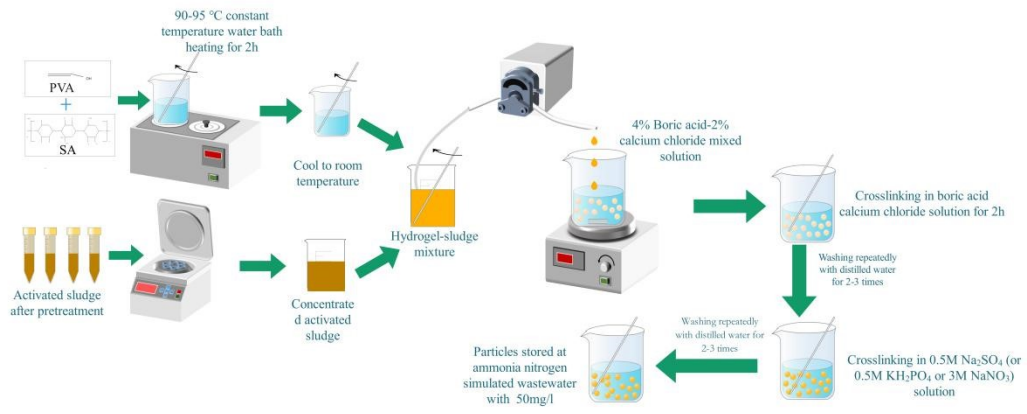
90-95 ℃ constant temperature water bath heating for 2h

PVA

+

SA

Cool to room temperature

Hydrogel-sludge mixture

4% Boric acid-2% calcium chloride mixed solution

Crosslinking in boric acid calcium chloride solution for 2h

Washing repeatedly with distilled water for 2-3 times

Activated sludge after pretreatment

Concentrated activated sludge

Particles stored at ammonia nitrogen simulated wastewater with 50mg/l

Washing repeatedly with distilled water for 2-3 times

Crosslinking in 0.5M $Na_2SO_4$ (or 0.5M $KH_2PO_4$ or 3M $NaNO_3$) solution